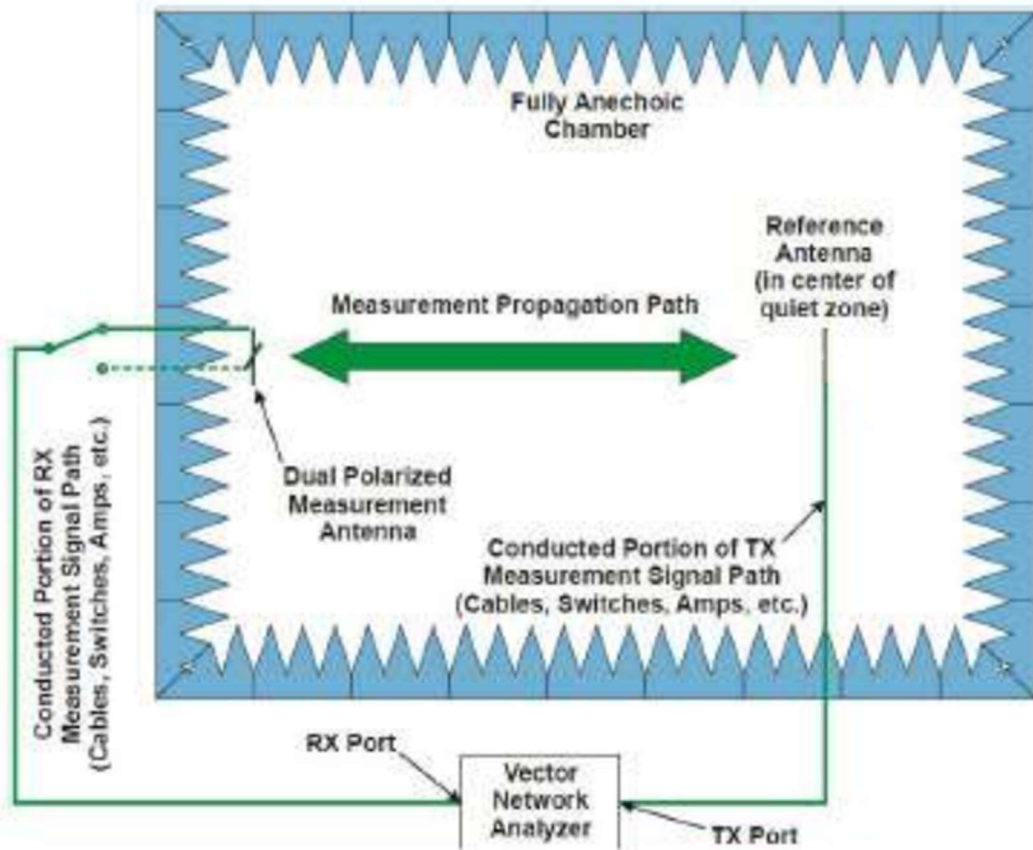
Fully Anechoic Chamber

Reference Antenna (in center of quiet zone)

Measurement Propagation Path

Dual Polarized Measurement Antenna

Conducted Portion of RX Measurement Signal Path (Cables, Switches, Amps, etc.)

Conducted Portion of TX Measurement Signal Path (Cables, Switches, Amps, etc.)

RX Port

Vector Network Analyzer

TX Port